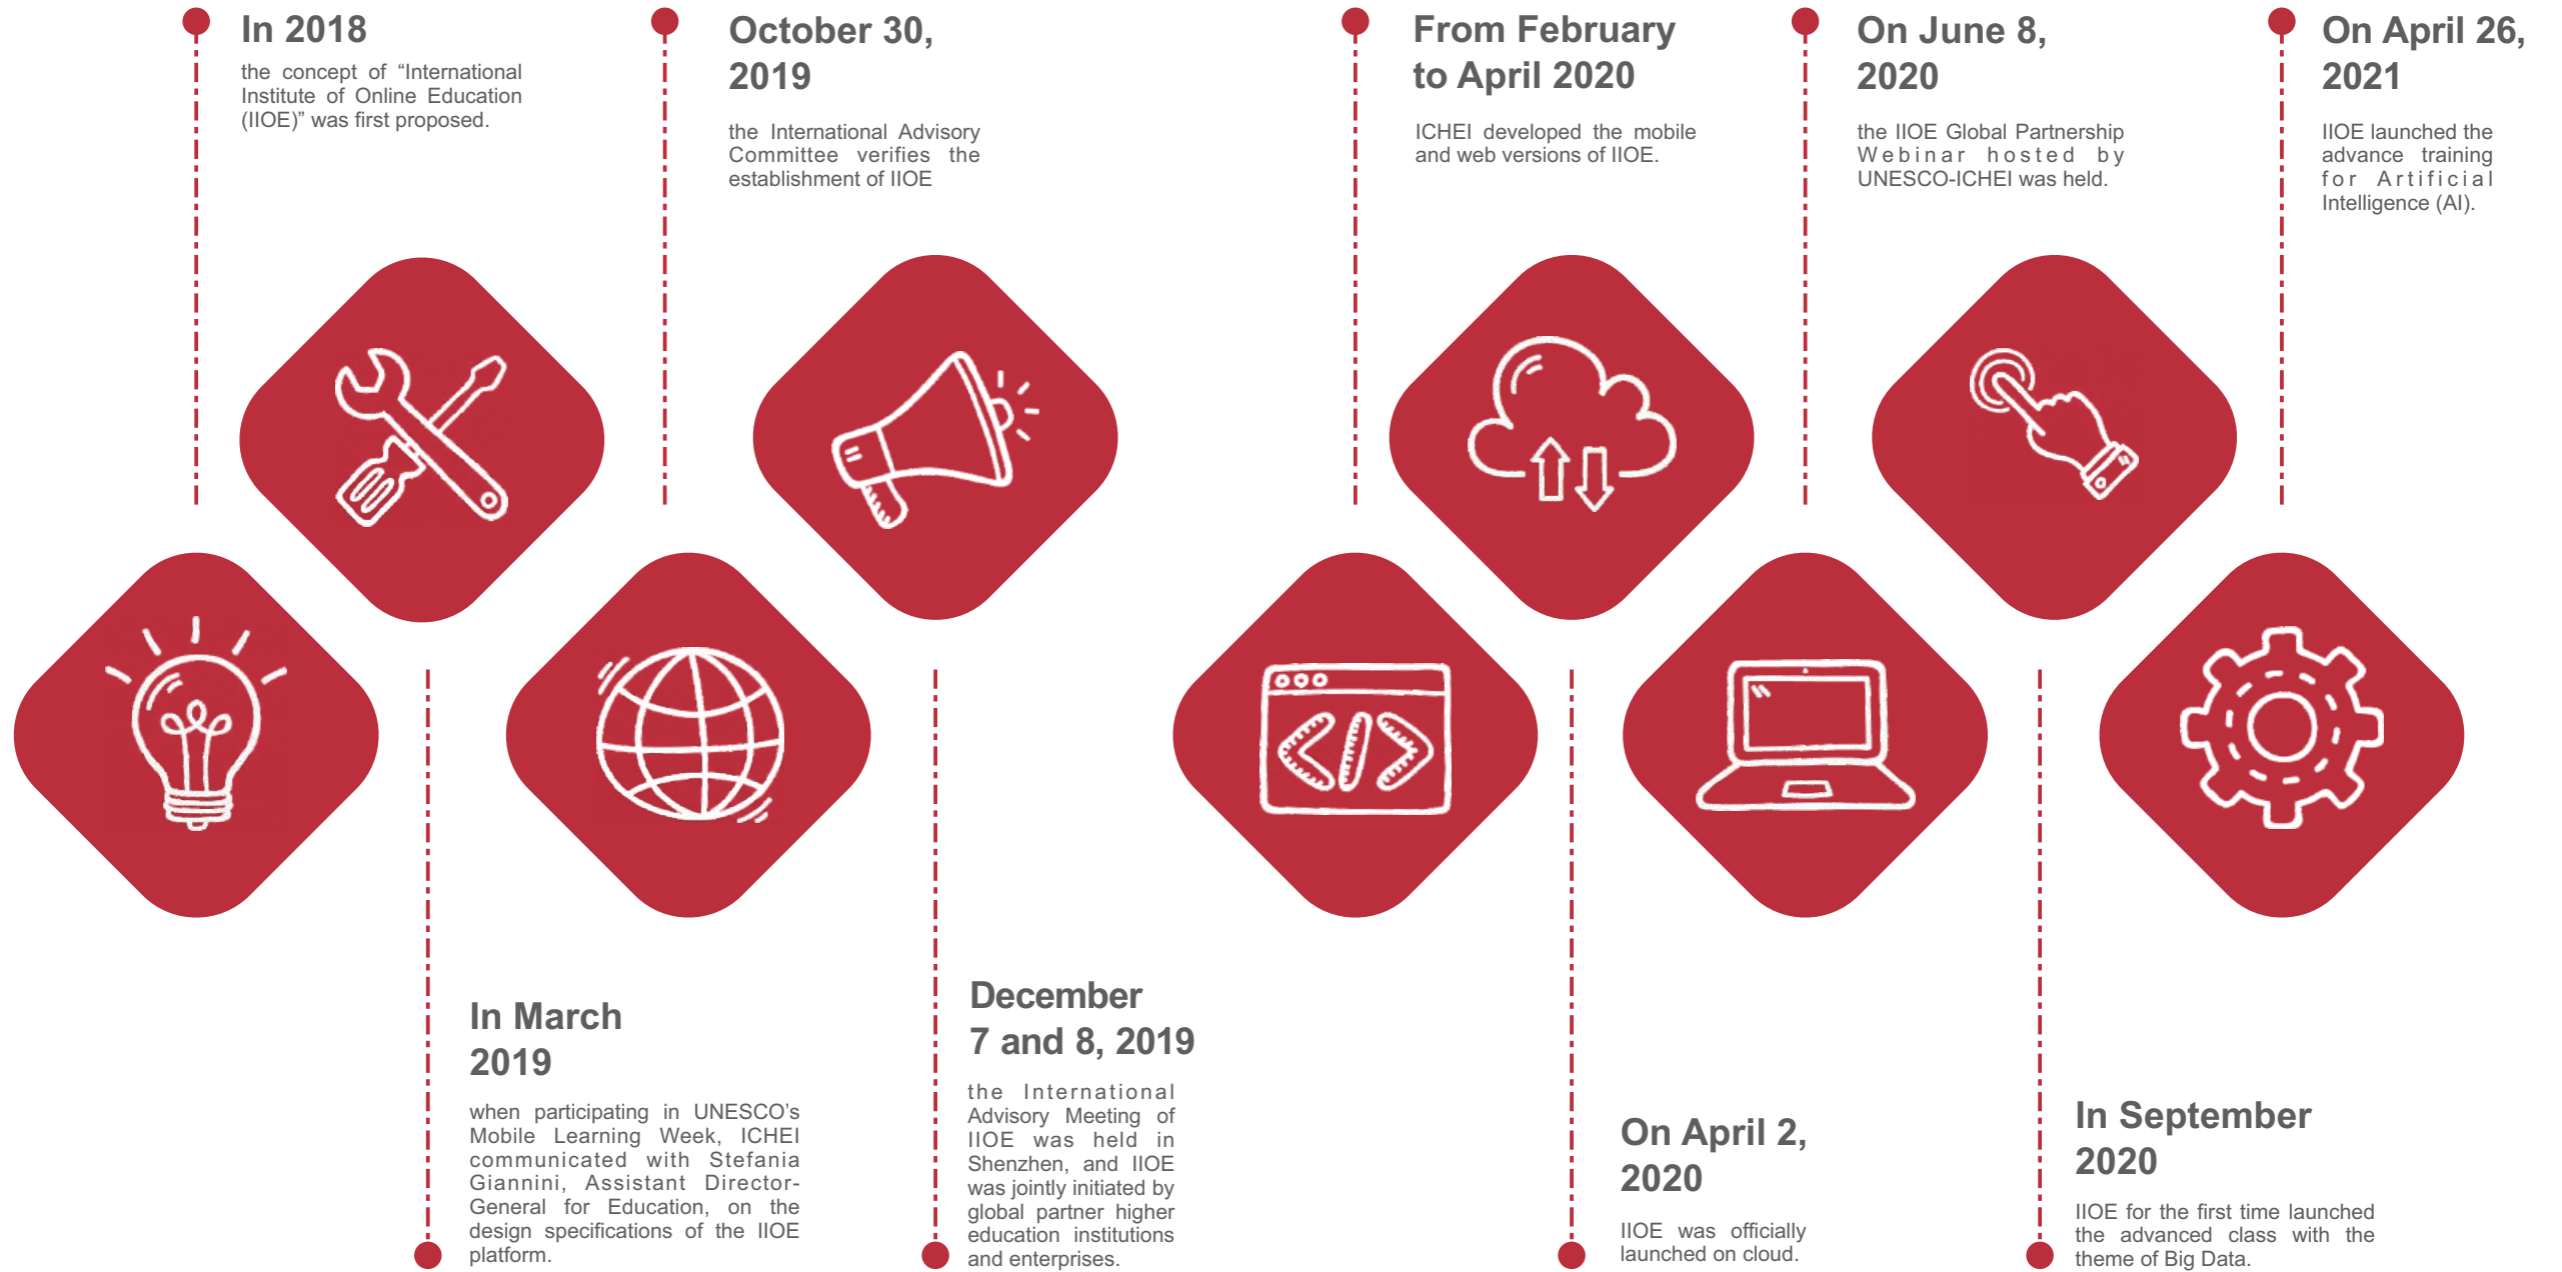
In 2018

the concept of “International Institute of Online Education (IIOE)” was first proposed.

October 30, 2019

the International Advisory Committee verifies the establishment of IIOE

From February to April 2020

ICHEI developed the mobile and web versions of IIOE.

On June 8, 2020

the IIOE Global Partnership Webinar hosted by UNESCO-ICHEI was held.

On April 26, 2021

IIOE launched the advance training for Artificial Intelligence (AI).

In March 2019

when participating in UNESCO’s Mobile Learning Week, ICHEI communicated with Stefania Giannini, Assistant Director-General for Education, on the design specifications of the IIOE platform.

December 7 and 8, 2019

the International Advisory Meeting of IIOE was held in Shenzhen, and IIOE was jointly initiated by global partner higher education institutions and enterprises.

On April 2, 2020

IIOE was officially launched on cloud.

In September 2020

IIOE for the first time launched the advanced class with the theme of Big Data.